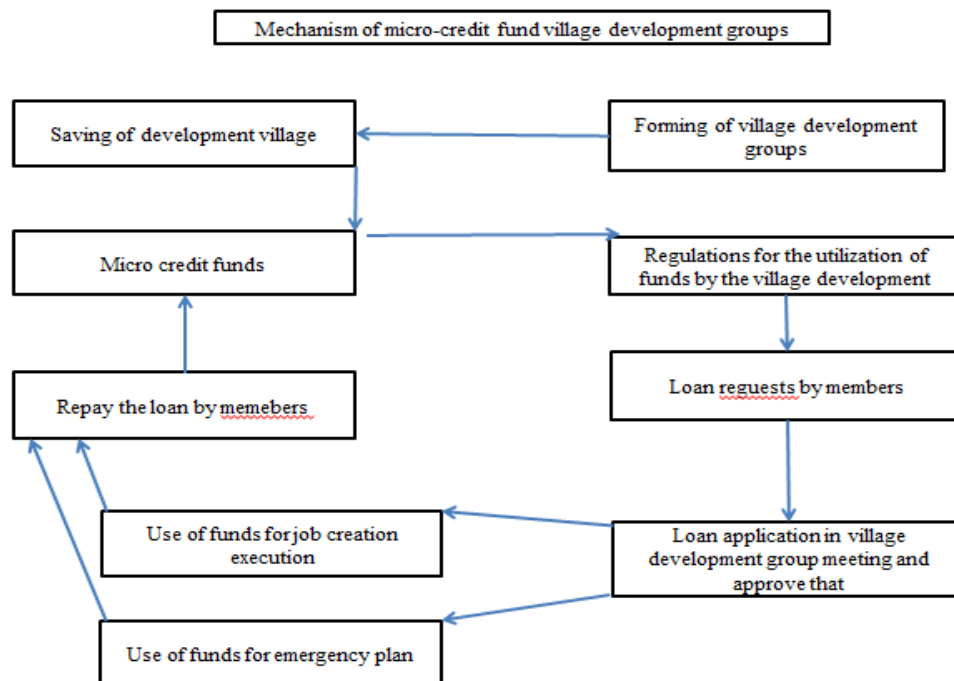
Mechanism of micro-credit fund village development groups

Saving of development village

Forming of village development groups

Micro credit funds

Regulations for the utilization of funds by the village development

Loan reguests by members

Repay the loan by memebers

Use of funds for job creation execution

Loan application in village development group meeting and approve that

Use of funds for emergency plan